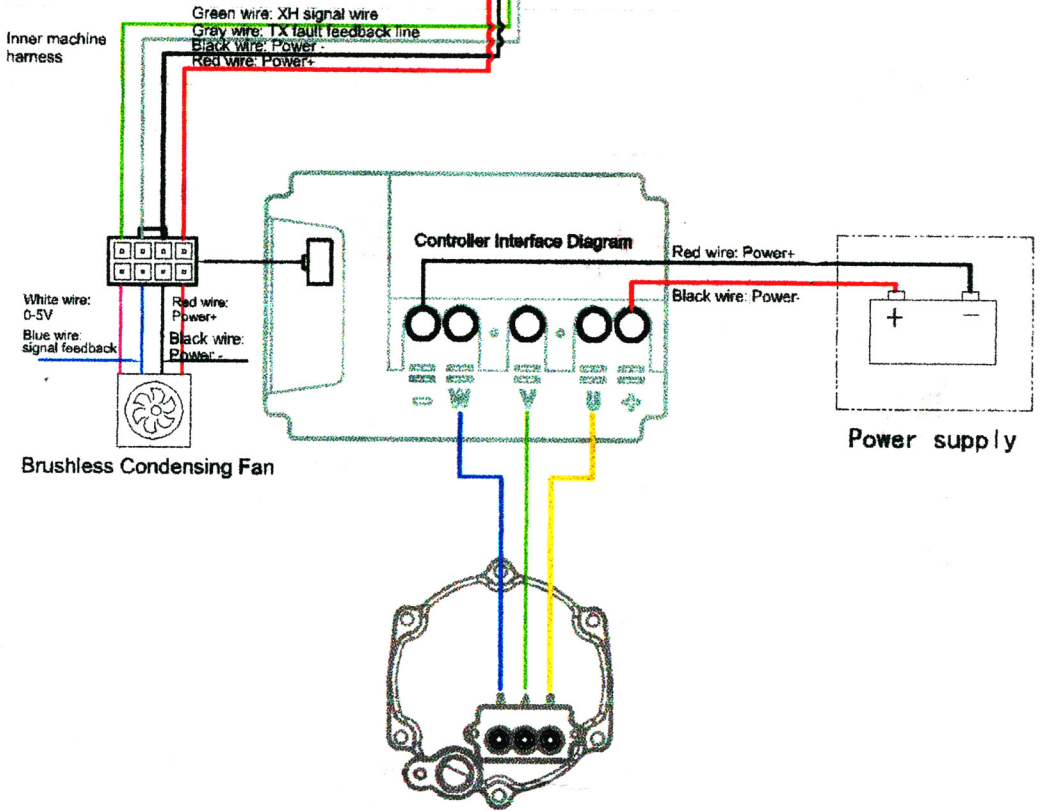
Inner machine harness

Green wire: XH signal wire
Gray wire: TX fault feedback line
Black wire: Power -
Red wire: Power+

White wire: 0-5V
Blue wire: signal feedback

Red wire: Power+
Black wire: Power -

Brushless Condensing Fan

Controller Interface Diagram

Red wire: Power+
Black wire: Power-

- W V U +

+ −

Power supply